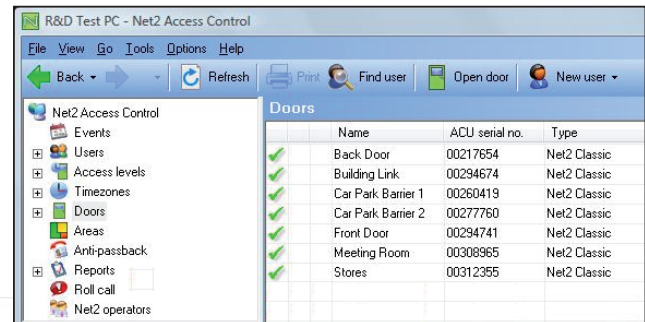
R&D Test PC - Net2 Access Control

File View Go Tools Options Help

Back Refresh Print Find user Open door New user

Net2 Access Control
Events
Users
Access levels
Timezones
Doors
Areas
Anti-passback
Reports
Roll call
Net2 operators

Doors

| | Name | ACU serial no. | Type |
|---|---|---|---|
| ✓ | Back Door | 00217654 | Net2 Classic |
| ✓ | Building Link | 00294674 | Net2 Classic |
| ✓ | Car Park Barrier 1 | 00260419 | Net2 Classic |
| ✓ | Car Park Barrier 2 | 00277760 | Net2 Classic |
| ✓ | Front Door | 00294741 | Net2 Classic |
| ✓ | Meeting Room | 00308965 | Net2 Classic |
| ✓ | Stores | 00312355 | Net2 Classic |